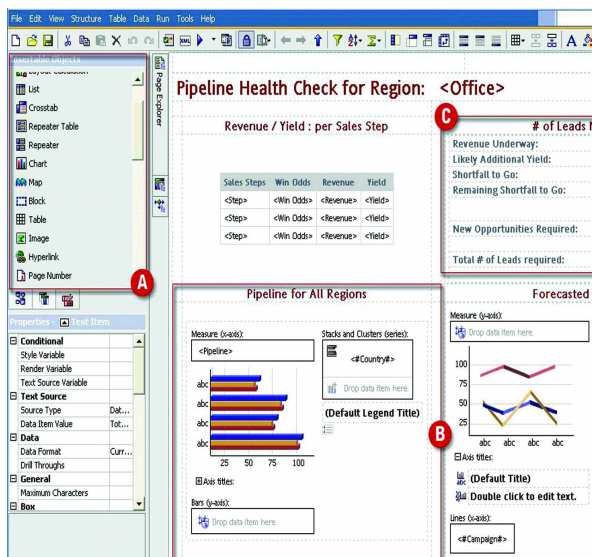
File Edit View Structure Table Data Run Tools Help

Insertable Objects

List
Crosstab
Repeater Table
Repeater
Chart
Map
Block
Table
Image
Hyperlink
Page Number

A

Page Explorer

Properties - Text Item

| Conditional | |
|---|---|
| Style Variable | |
| Render Variable | |
| Text Source Variable | |
| Text Source | |
| Source Type | Dat... |
| Data Item Value | Tot... |
| Data | |
| Data Format | Curr... |
| Drill Throughs | |
| General | |
| Maximum Characters | |
| Box | |

Pipeline Health Check for Region: <Office>

Revenue / Yield : per Sales Step

| Sales Steps | Win Odds | Revenue | Yield |
|---|---|---|---|
| <Step> | <Win Odds> | <Revenue> | <Yield> |
| <Step> | <Win Odds> | <Revenue> | <Yield> |
| <Step> | <Win Odds> | <Revenue> | <Yield> |

C

# of Leads N

Revenue Underway:
Likely Additional Yield:
Shortfall to Go:
Remaining Shortfall to Go:

New Opportunities Required:

Total # of Leads required:

Pipeline for All Regions

Measure (x-axis):
<Pipeline>

Stacks and Clusters (series):
<#Country#>
Drop data item here.

(Default Legend Title)

abc
abc
abc
abc

25 50 75 100

Axis titles:

Bars (y-axis):
Drop data item here.

B

Forecasted

Measure (y-axis):
Drop data item here

100
75
50
25

abc abc abc abc

Axis titles:
(Default Title)
Double click to edit text.

Lines (x-axis):
<#Campaign#>